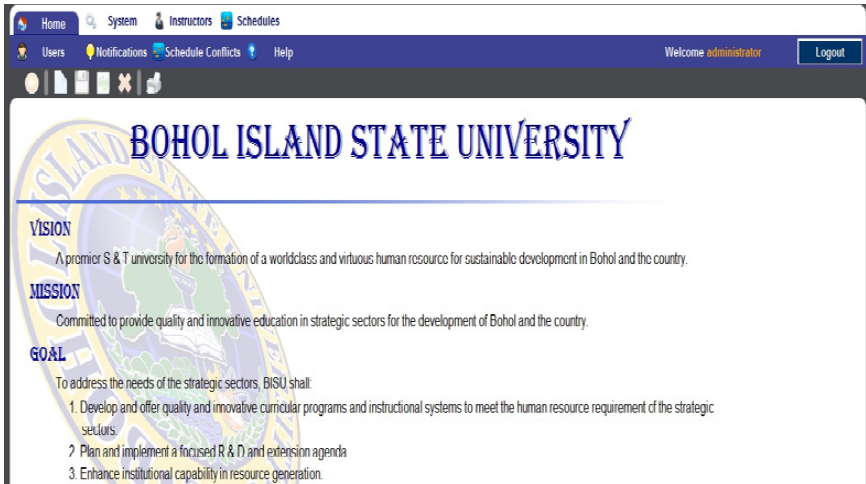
Home System Instructors Schedules

Users Notifications Schedule Conflicts Help

Welcome administrator

Logout

BOHOL ISLAND STATE UNIVERSITY

VISION

A premier S & T university for the formation of a worldclass and virtuous human resource for sustainable development in Bohol and the country.

MISSION

Committed to provide quality and innovative education in strategic sectors for the development of Bohol and the country.

GOAL

To address the needs of the strategic sectors, BISU shall:

1. Develop and offer quality and innovative curricular programs and instructional systems to meet the human resource requirement of the strategic sectors.
2. Plan and implement a focused R & D and extension agenda
3. Enhance institutional capability in resource generation.